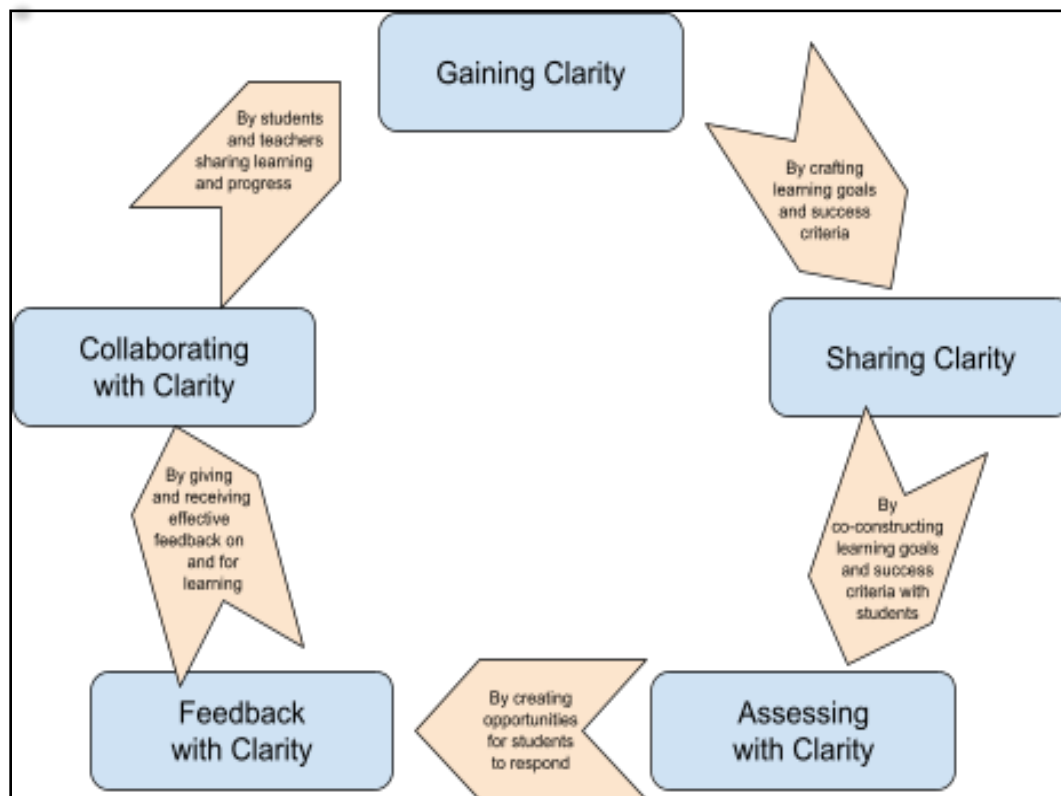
Gaining Clarity

By crafting learning goals and success criteria

Sharing Clarity

By co-constructing learning goals and success criteria with students

Assessing with Clarity

By creating opportunities for students to respond

Feedback with Clarity

By giving and receiving effective feedback on and for learning

Collaborating with Clarity

By students and teachers sharing learning and progress